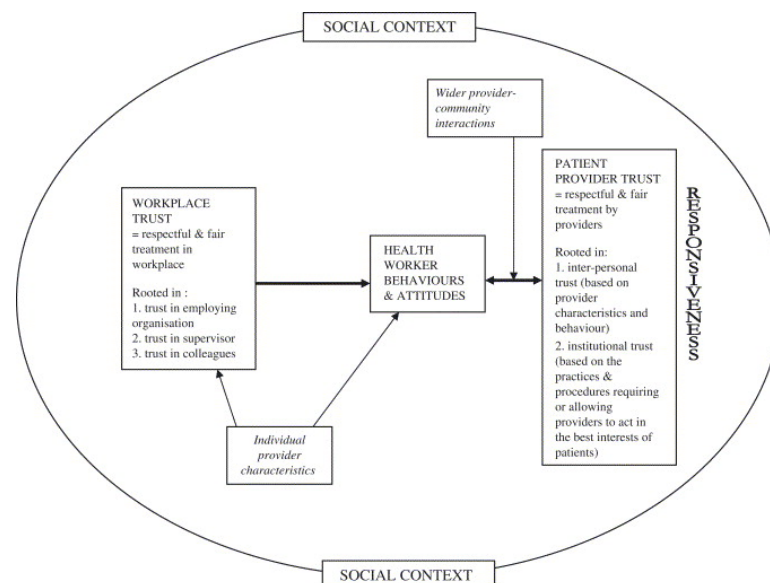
SOCIAL CONTEXT

Wider provider-community interactions

WORKPLACE TRUST
= respectful & fair treatment in workplace

Rooted in :
1. trust in employing organisation
2. trust in supervisor
3. trust in colleagues

HEALTH WORKER BEHAVIOURS & ATTITUDES

PATIENT PROVIDER TRUST
= respectful & fair treatment by providers

Rooted in:
1. inter-personal trust (based on provider characteristics and behaviour)
2. institutional trust (based on the practices & procedures requiring or allowing providers to act in the best interests of patients)

RESPONSIVENESS

Individual provider characteristics

SOCIAL CONTEXT